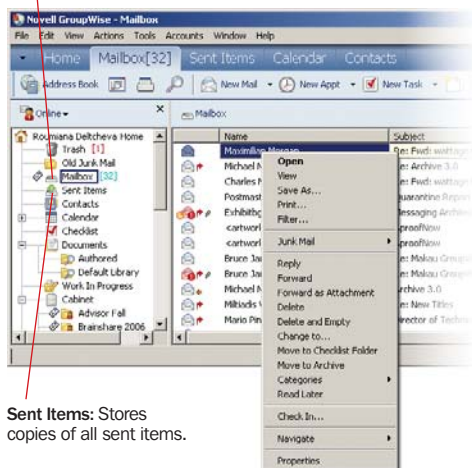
Novell GroupWise - Mailbox

File Edit View Actions Tools Accounts Window Help

Home Mailbox[32] Sent Items Calendar Contacts

Address Book New Mail New Appt New Task

Online

Roumiana Deltcheva Home
Trash [1]
Old Junk Mail
Mailbox [32]
Sent Items
Contacts
Calendar
Checklist
Documents
Authored
Default Library
Work In Progress
Cabinet
Advisor Fall
Brainshare 2006

Mailbox

Name | Subject
Maximilian Morgan | Re: Fwd: wattage
Michael N | Re: Archive 3.0
Charles N | Re: Fwd: wattage
Postmast | Quarantine Report
Exhibitbo | Messaging Archive
<artworl | ProofNow
<artworl | ProofNow
Bruce Jai | Re: Makau Group
Bruce Jai | Re: Makau Group
Michael N | Archive 3.0
Miltiadis | Re: New Titles
Mario Pin | Director of Techno

Open
View
Save As...
Print...
Filter...
Junk Mail
Reply
Forward
Forward as Attachment
Delete
Delete and Empty
Change to...
Move to Checklist Folder
Move to Archive
Categories
Read Later
Check In...
Navigate
Properties

Sent Items: Stores copies of all sent items.